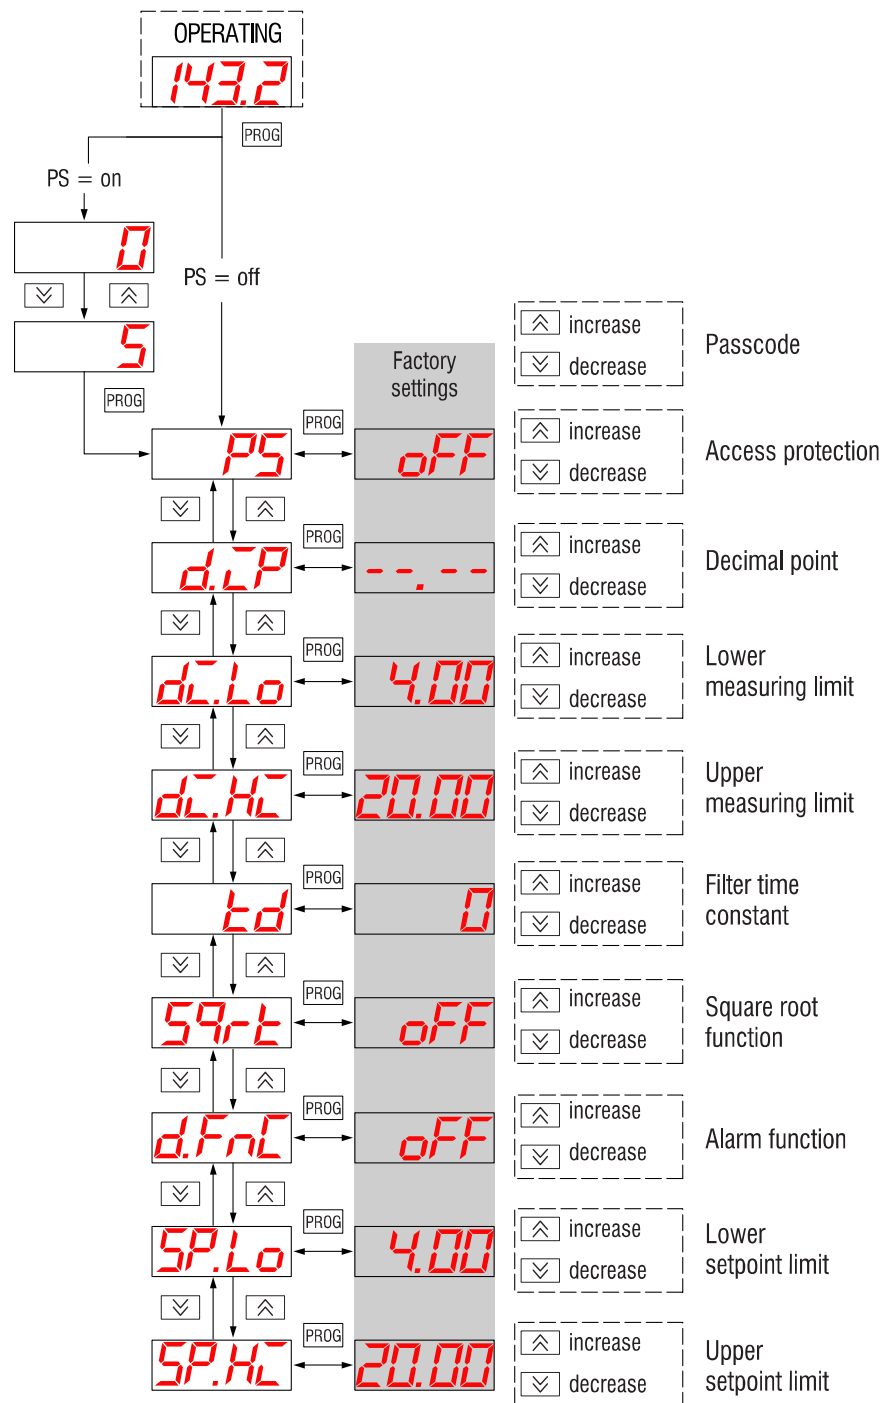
OPERATING

143.2

PROG

PS = on

0

5

PROG

PS = off

Factory settings

increase
decrease
Passcode

PS
PROG
oFF
increase
decrease
Access protection

d.LP
PROG
--.--
increase
decrease
Decimal point

dL.Lo
PROG
4.00
increase
decrease
Lower measuring limit

dL.HL
PROG
20.00
increase
decrease
Upper measuring limit

td
PROG
0
increase
decrease
Filter time constant

59r-t
PROG
oFF
increase
decrease
Square root function

d.FnL
PROG
oFF
increase
decrease
Alarm function

SP.Lo
PROG
4.00
increase
decrease
Lower setpoint limit

SP.HL
PROG
20.00
increase
decrease
Upper setpoint limit